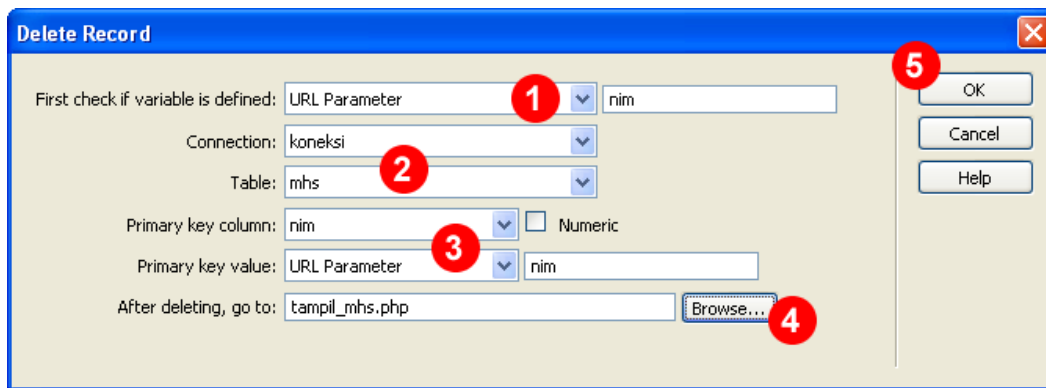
Delete Record

First check if variable is defined: URL Parameter 1 nim

Connection: koneksi

2

Table: mhs

Primary key column: nim Numeric

3

Primary key value: URL Parameter nim

After deleting, go to: tampil_mhs.php Browse... 4

5

OK

Cancel

Help